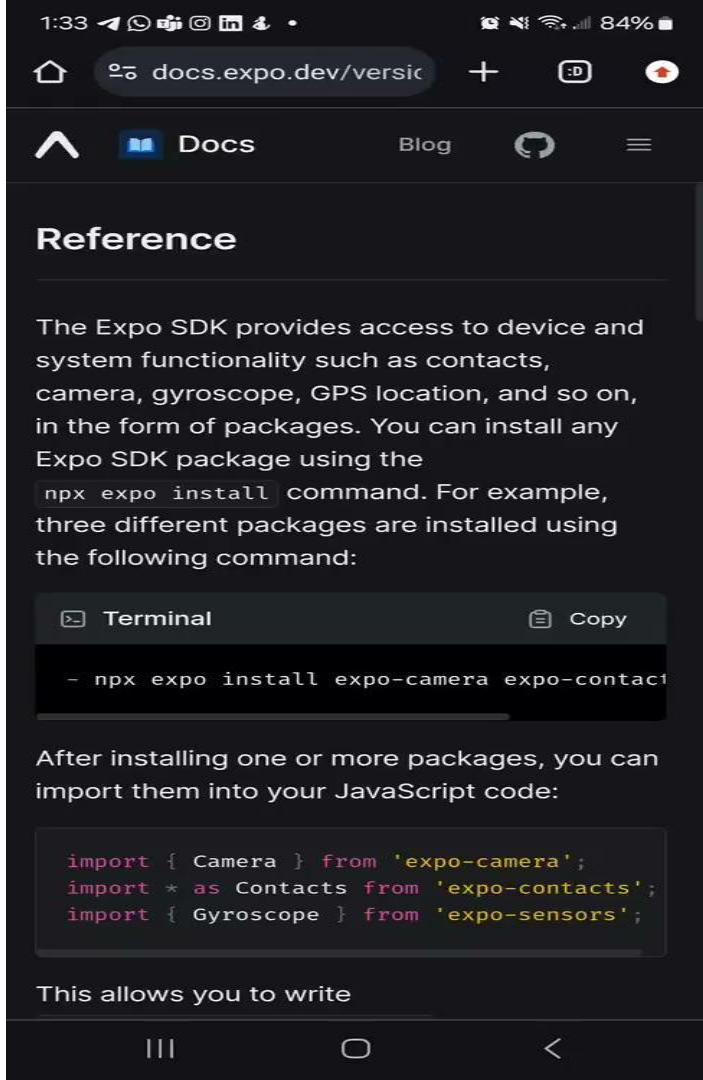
1:33 84%

docs.expo.dev/versic

Docs Blog

Reference

The Expo SDK provides access to device and system functionality such as contacts, camera, gyroscope, GPS location, and so on, in the form of packages. You can install any Expo SDK package using the `npx expo install` command. For example, three different packages are installed using the following command:

Terminal Copy

- npx expo install expo-camera expo-contact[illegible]

After installing one or more packages, you can import them into your JavaScript code:

```
import { Camera } from 'expo-camera';
import * as Contacts from 'expo-contacts';
import { Gyroscope } from 'expo-sensors';
```

This allows you to write